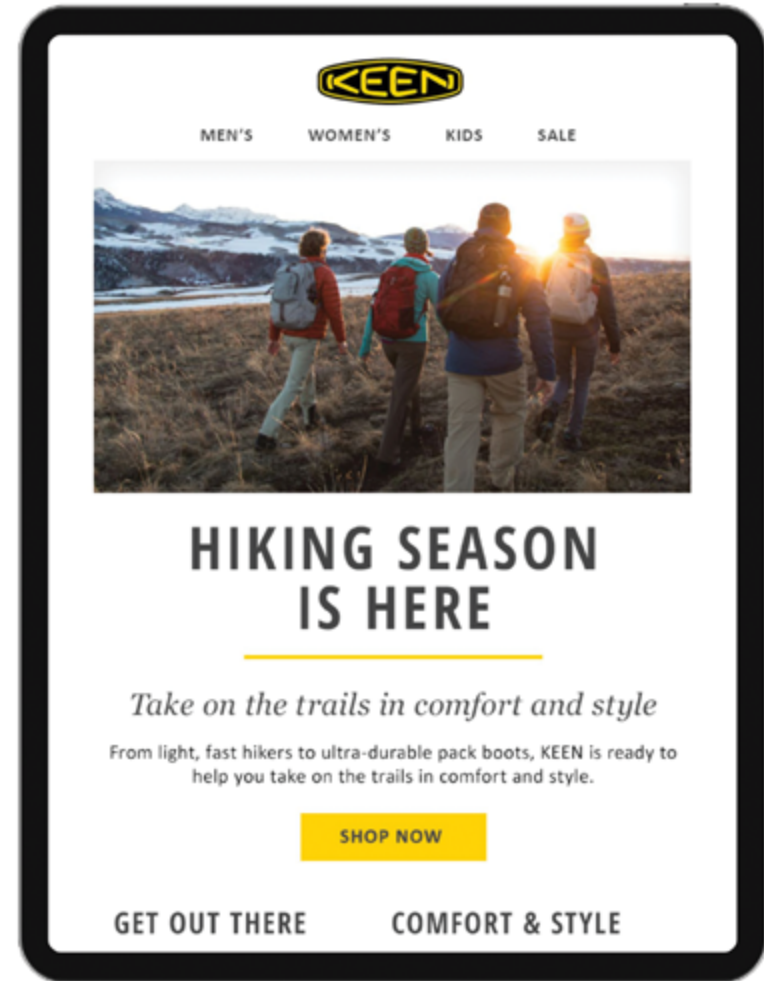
KEEN

MEN'S WOMEN'S KIDS SALE

HIKING SEASON IS HERE

Take on the trails in comfort and style

From light, fast hikers to ultra-durable pack boots, KEEN is ready to help you take on the trails in comfort and style.

SHOP NOW

GET OUT THERE

COMFORT & STYLE